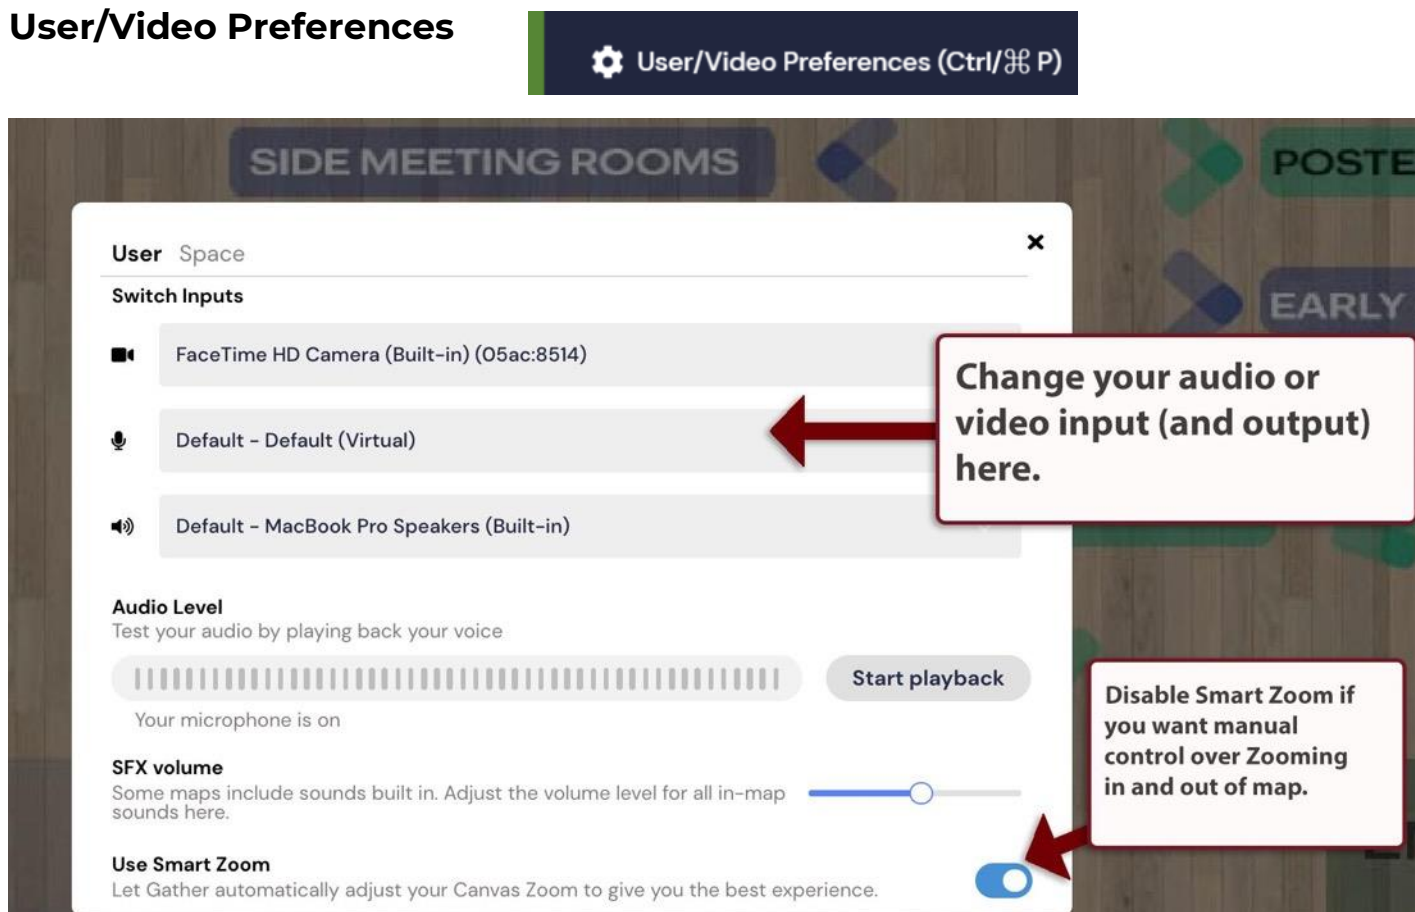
User/Video Preferences

User/Video Preferences (Ctrl/⌘ P)

SIDE MEETING ROOMS

POSTE

EARLY

User Space

×

Switch Inputs

FaceTime HD Camera (Built-in) (05ac:8514)

Default - Default (Virtual)

Default - MacBook Pro Speakers (Built-in)

Change your audio or video input (and output) here.

Audio Level

Test your audio by playing back your voice

Start playback

Your microphone is on

Disable Smart Zoom if you want manual control over Zooming in and out of map.

SFX volume

Some maps include sounds built in. Adjust the volume level for all in-map sounds here.

Use Smart Zoom

Let Gather automatically adjust your Canvas Zoom to give you the best experience.